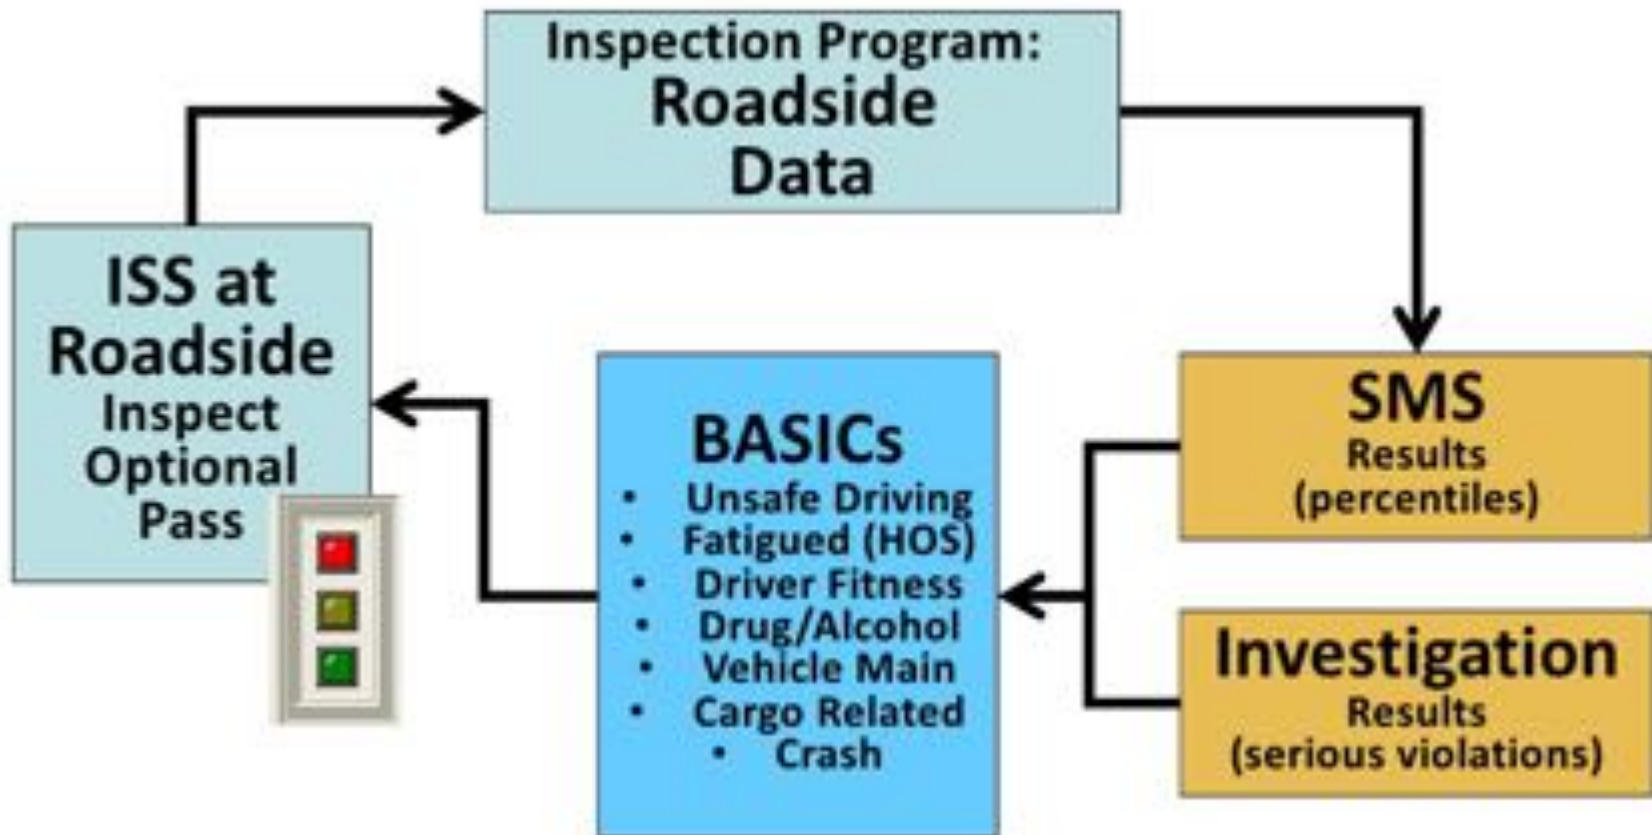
Inspection Program:
Roadside
Data

ISS at
Roadside
Inspect
Optional
Pass

BASICs
- Unsafe Driving
- Fatigued (HOS)
- Driver Fitness
- Drug/Alcohol
- Vehicle Main
- Cargo Related
- Crash

SMS
Results
(percentiles)

Investigation
Results
(serious violations)